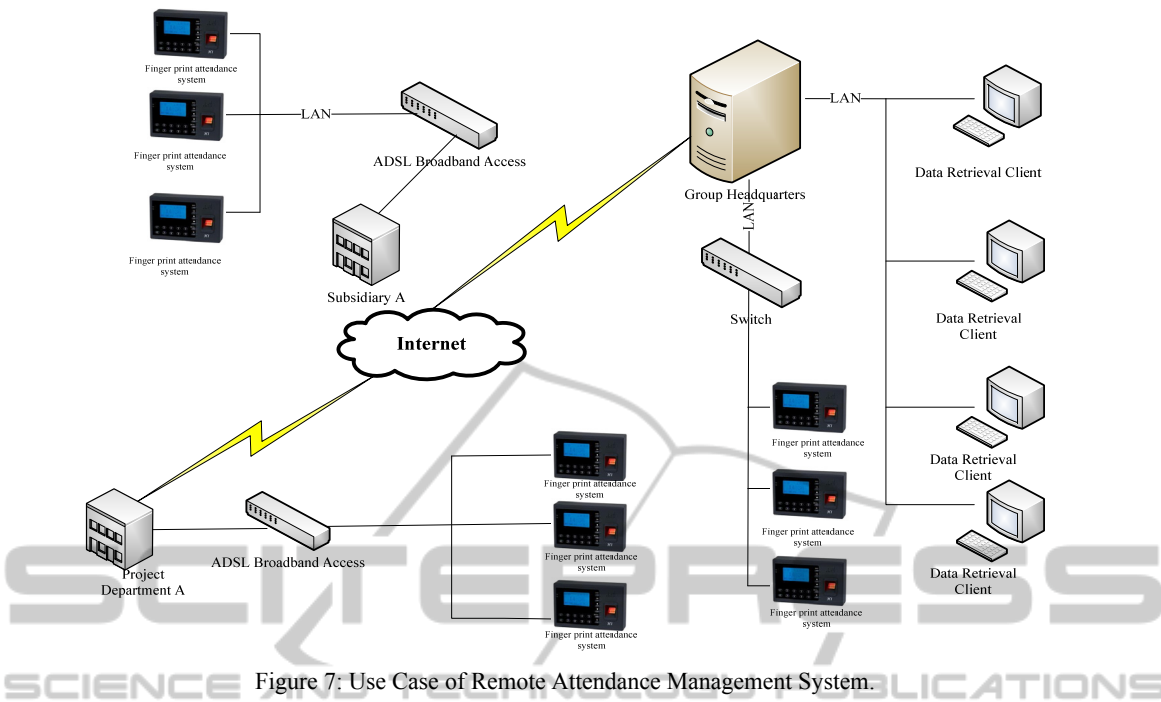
Finger print attendance system

Finger print attendance system

Finger print attendance system

LAN

ADSL Broadband Access

Subsidiary A

Internet

Group Headquarters

LAN

Data Retrieval Client

LAN

Switch

Data Retrieval Client

Data Retrieval Client

Data Retrieval Client

Finger print attendance system

Finger print attendance system

Finger print attendance system

Finger print attendance system

Finger print attendance system

Finger print attendance system

Project Department A

ADSL Broadband Access

Figure 7: Use Case of Remote Attendance Management System.

SCITEPRESS
SCIENCE AND TECHNOLOGY PUBLICATIONS